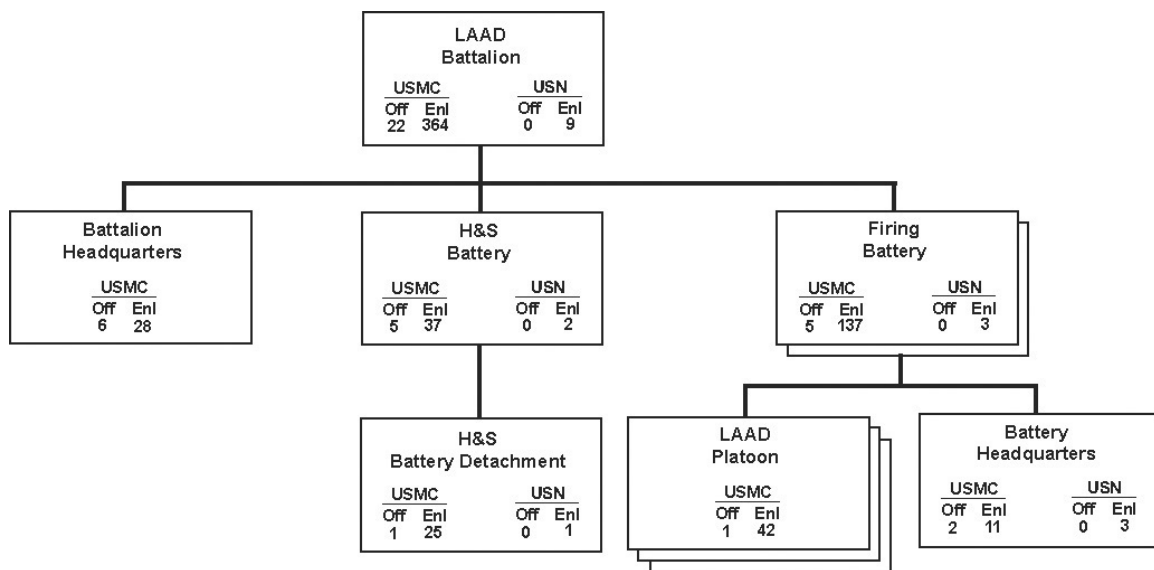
LAAD
Battalion

| USMC | | USN | |
|---|---|---|---|
| Off | Enl | Off | Enl |
| 22 | 364 | 0 | 9 |

Battalion
Headquarters

| USMC | |
|---|---|
| Off | Enl |
| 6 | 28 |

H&S
Battery

| USMC | | USN | |
|---|---|---|---|
| Off | Enl | Off | Enl |
| 5 | 37 | 0 | 2 |

Firing
Battery

| USMC | | USN | |
|---|---|---|---|
| Off | Enl | Off | Enl |
| 5 | 137 | 0 | 3 |

H&S
Battery Detachment

| USMC | | USN | |
|---|---|---|---|
| Off | Enl | Off | Enl |
| 1 | 25 | 0 | 1 |

LAAD
Platoon

| USMC | |
|---|---|
| Off | Enl |
| 1 | 42 |

Battery
Headquarters

| USMC | | USN | |
|---|---|---|---|
| Off | Enl | Off | Enl |
| 2 | 11 | 0 | 3 |